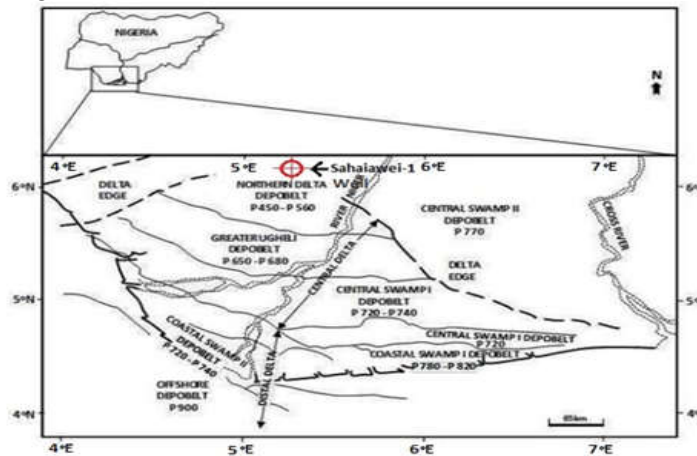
NIGERIA

N

4°E 5°E 6°E 7°E

6°N

5°N

4°N

6°

5°

4°

Sahaiawei-1 Well

DELTA EDGE

NORTHERN DELTA DEPOBELT P450 - P560

CENTRAL SWAMP II DEPOBELT P770

RIVER

CROSS RIVER

GREATER UGHELI DEPOBELT P650 - P680

CENTRAL DELTA

DELTA EDGE

CENTRAL SWAMP I DEPOBELT P720 - P740

CENTRAL SWAMP I DEPOBELT P720

COASTAL SWAMP II DEPOBELT P720 - P740

COASTAL SWAMP I DEPOBELT P780 - P820

DISTAL DELTA

OFFSHORE DEPOBELT P900

85km

4°E 5°E 6°E 7°E